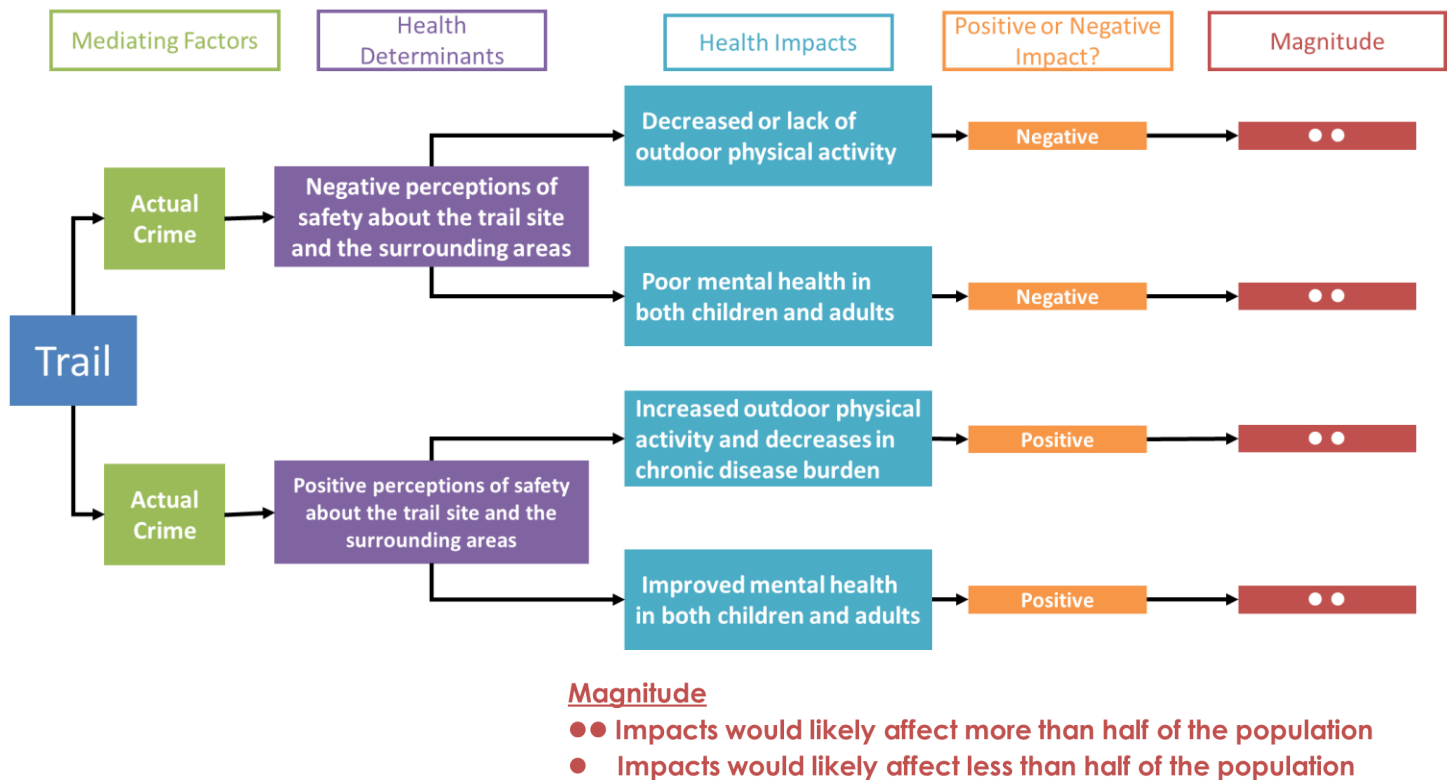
Mediating Factors

Health Determinants

Health Impacts

Positive or Negative Impact?

Magnitude

Trail

Actual Crime

Negative perceptions of safety about the trail site and the surrounding areas

Decreased or lack of outdoor physical activity

Negative

●●

Poor mental health in both children and adults

Negative

●●

Actual Crime

Positive perceptions of safety about the trail site and the surrounding areas

Increased outdoor physical activity and decreases in chronic disease burden

Positive

●●

Improved mental health in both children and adults

Positive

●●

Magnitude

●● Impacts would likely affect more than half of the population

● Impacts would likely affect less than half of the population